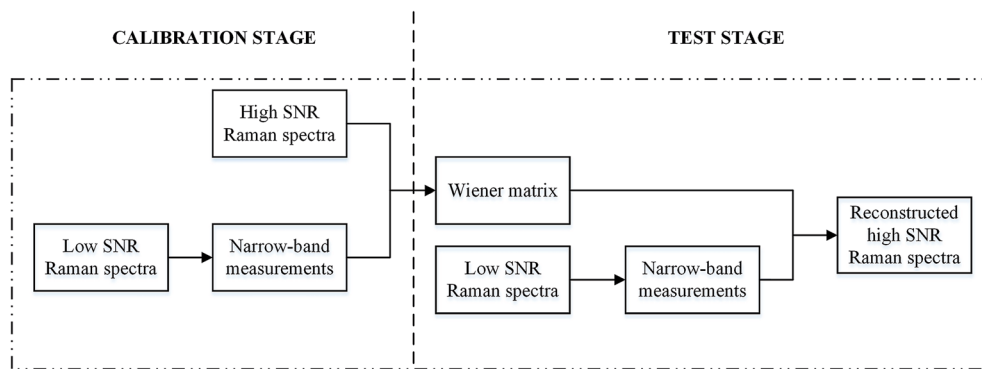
CALIBRATION STAGE

TEST STAGE

High SNR Raman spectra

Low SNR Raman spectra

Narrow-band measurements

Wiener matrix

Low SNR Raman spectra

Narrow-band measurements

Reconstructed high SNR Raman spectra